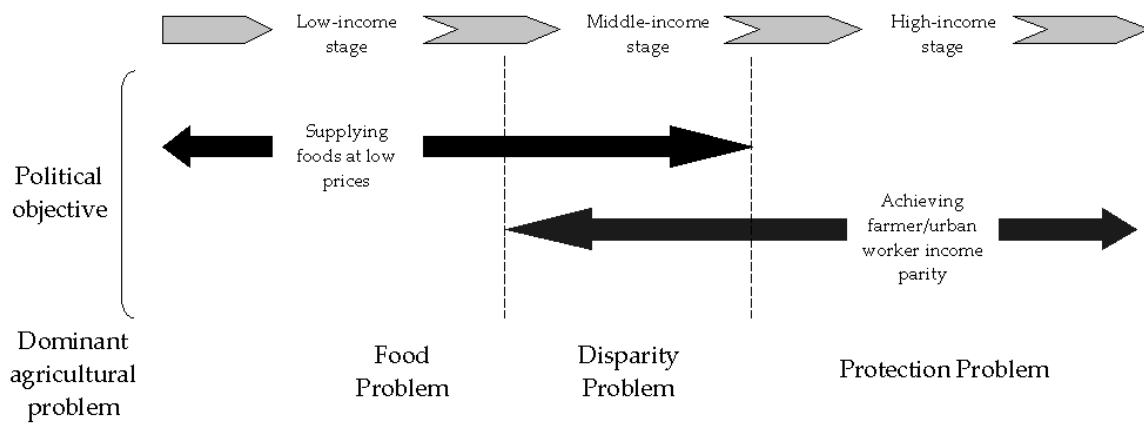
Low-income stage

Middle-income stage

High-income stage

Political objective

Supplying foods at low prices

Achieving farmer/urban worker income parity

Dominant agricultural problem

Food Problem

Disparity Problem

Protection Problem